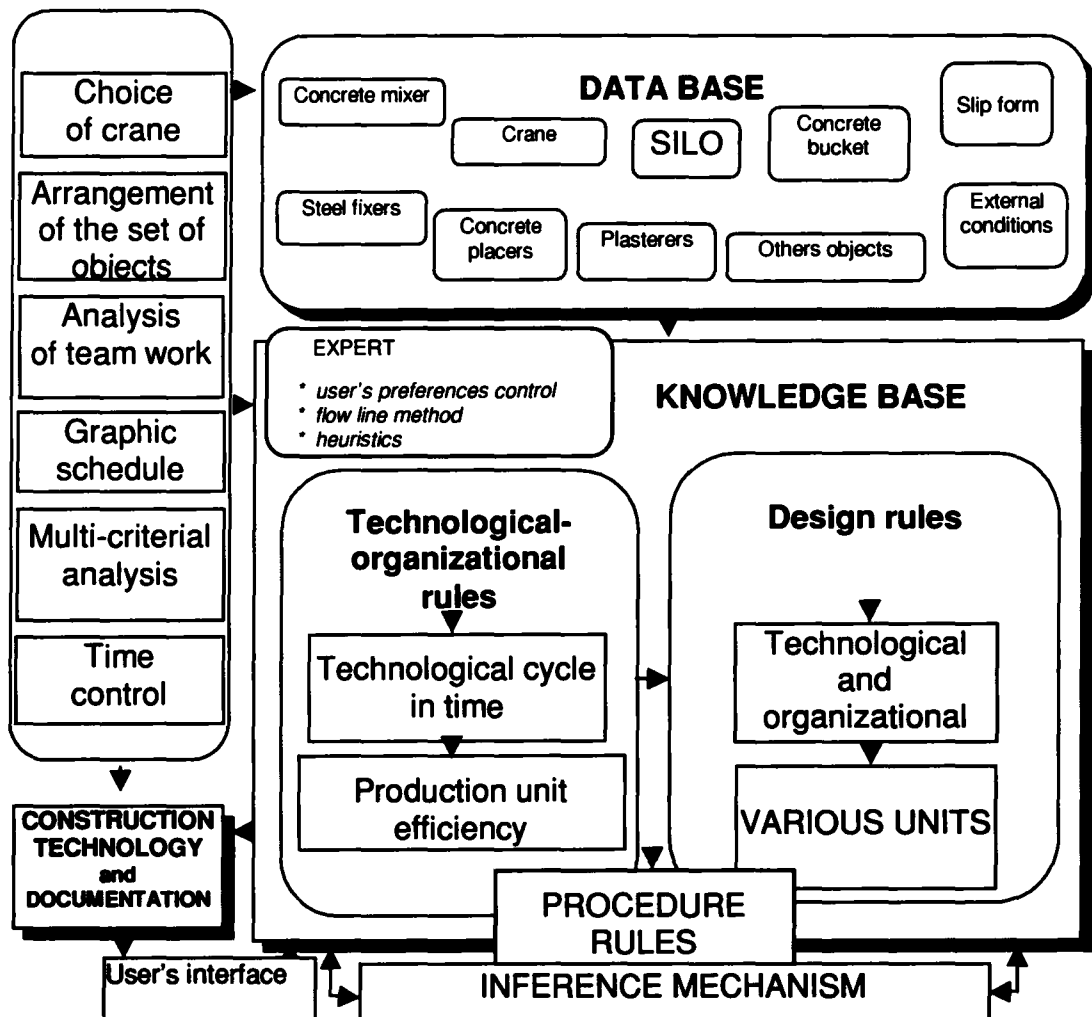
Choice of crane

Arrangement of the set of objects

Analysis of team work

Graphic schedule

Multi-criterial analysis

Time control

DATA BASE

Concrete mixer

Crane

SILO

Concrete bucket

Slip form

Steel fixers

Concrete placers

Plasterers

Others objects

External conditions

EXPERT

* user's preferences control
* flow line method
* heuristics

KNOWLEDGE BASE

Technological-organizational rules

Technological cycle in time

Production unit efficiency

Design rules

Technological and organizational

VARIOUS UNITS

CONSTRUCTION TECHNOLOGY and DOCUMENTATION

PROCEDURE RULES

User's interface

INFERENCE MECHANISM